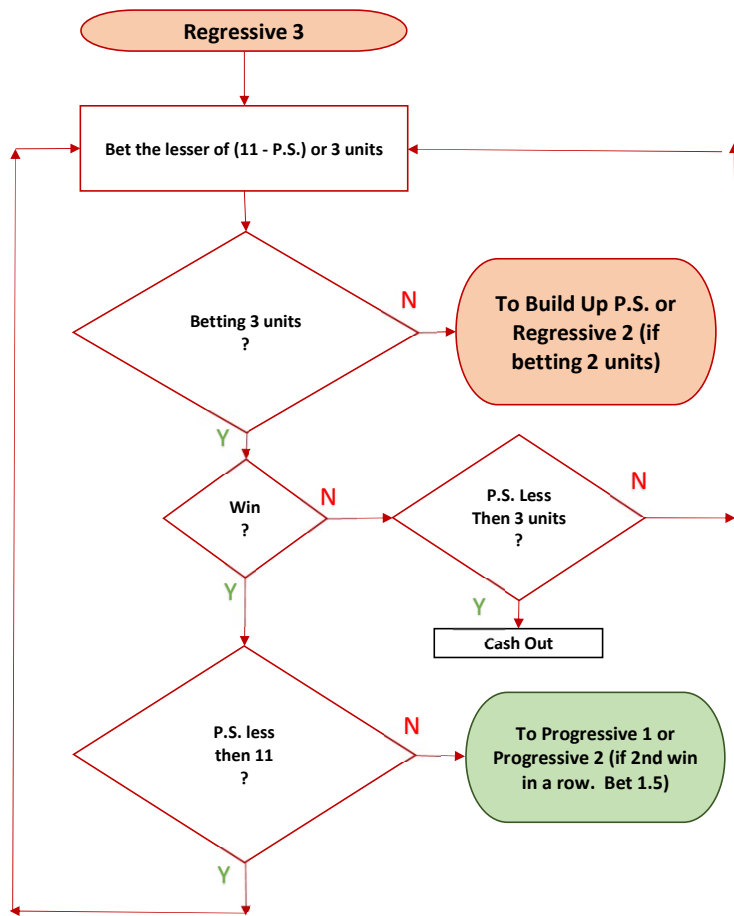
Regressive 3

Bet the lesser of (11 - P.S.) or 3 units

Betting 3 units
?

N

To Build Up P.S. or Regressive 2 (if betting 2 units)

Y

Win
?

N

P.S. Less Then 3 units
?

N

Y

Y

Cash Out

P.S. less then 11
?

N

To Progressive 1 or Progressive 2 (if 2nd win in a row. Bet 1.5)

Y